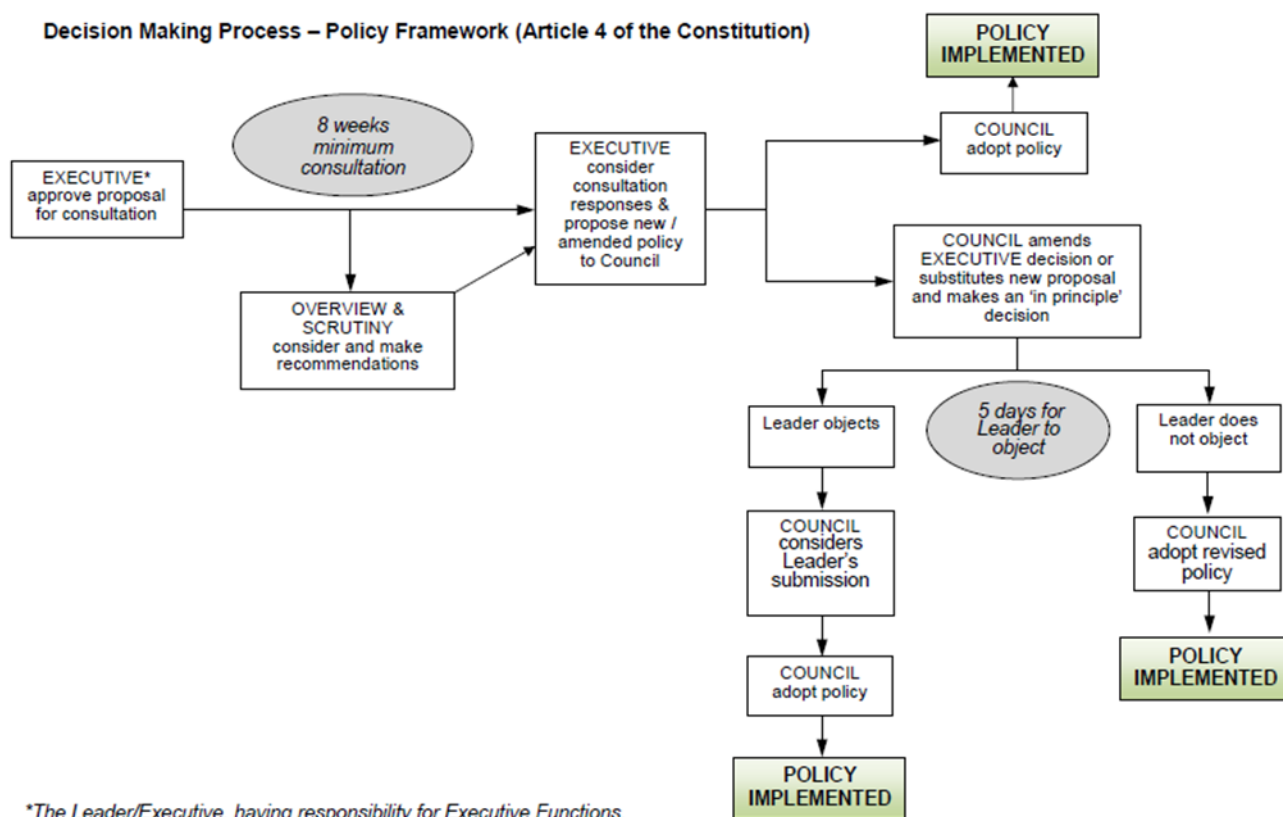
Decision Making Process – Policy Framework (Article 4 of the Constitution)

EXECUTIVE* approve proposal for consultation

8 weeks minimum consultation

OVERVIEW & SCRUTINY consider and make recommendations

EXECUTIVE consider consultation responses & propose new / amended policy to Council

COUNCIL adopt policy

POLICY IMPLEMENTED

COUNCIL amends EXECUTIVE decision or substitutes new proposal and makes an 'in principle' decision

Leader objects

5 days for Leader to object

Leader does not object

COUNCIL considers Leader's submission

COUNCIL adopt policy

POLICY IMPLEMENTED

COUNCIL adopt revised policy

POLICY IMPLEMENTED

*The Leader/Executive, having responsibility for Executive Functions